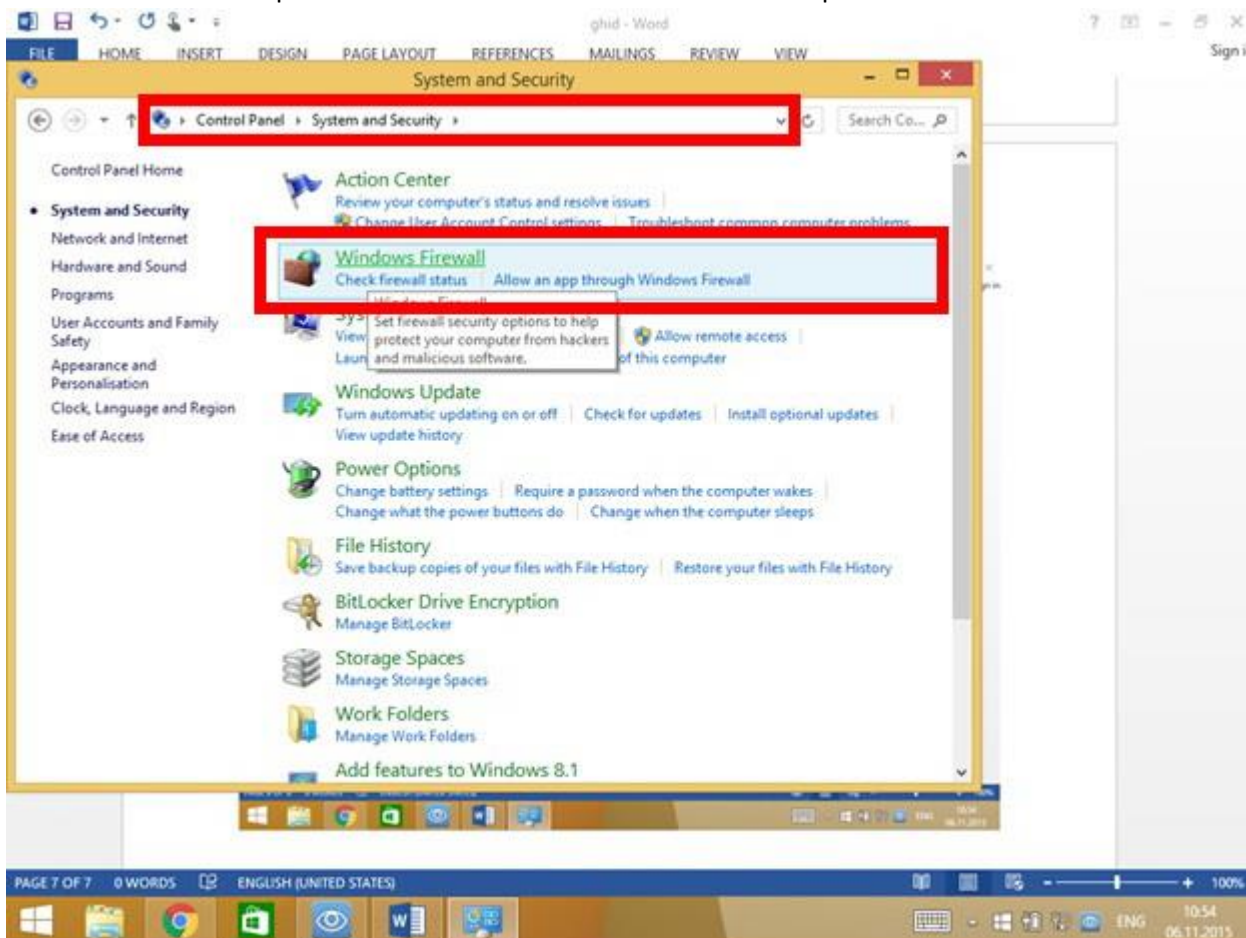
ghid - Word

FILE HOME INSERT DESIGN PAGE LAYOUT REFERENCES MAILINGS REVIEW VIEW

Sign i

System and Security

Control Panel › System and Security ›

Search Co...

Control Panel Home

System and Security

Network and Internet

Hardware and Sound

Programs

User Accounts and Family Safety

Appearance and Personalisation

Clock, Language and Region

Ease of Access

Action Center

Review your computer's status and resolve issues | Change User Account Control settings | Troubleshoot common computer problems

Windows Firewall

Check firewall status | Allow an app through Windows Firewall

Windows Firewall

Set firewall security options to help protect your computer from hackers and malicious software.

Sys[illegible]

View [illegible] Allow remote access

Laun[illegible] of this computer

Windows Update

Turn automatic updating on or off | Check for updates | Install optional updates

View update history

Power Options

Change battery settings | Require a password when the computer wakes

Change what the power buttons do | Change when the computer sleeps

File History

Save backup copies of your files with File History | Restore your files with File History

BitLocker Drive Encryption

Manage BitLocker

Storage Spaces

Manage Storage Spaces

Work Folders

Manage Work Folders

Add features to Windows 8.1

PAGE 7 OF 7 0 WORDS ENGLISH (UNITED STATES)

100%

ENG 10:54 06.11.2015